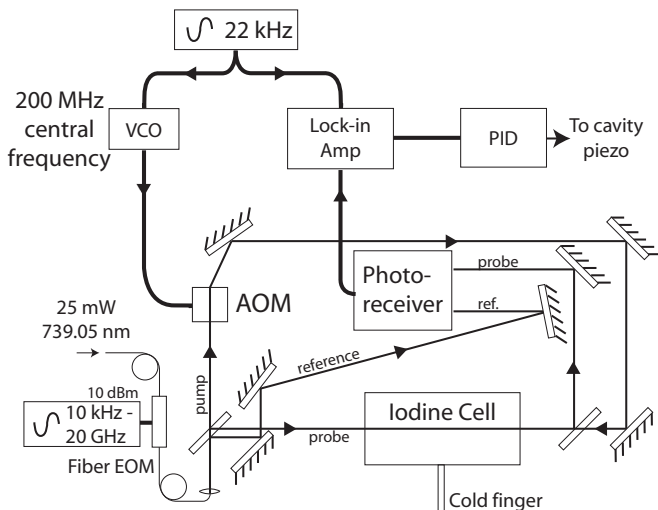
22 kHz

200 MHz central frequency

VCO

Lock-in Amp

PID

To cavity piezo

Photo-receiver

probe

ref.

AOM

25 mW 739.05 nm

reference

pump

10 dBm

10 kHz - 20 GHz

Fiber EOM

probe

Iodine Cell

Cold finger